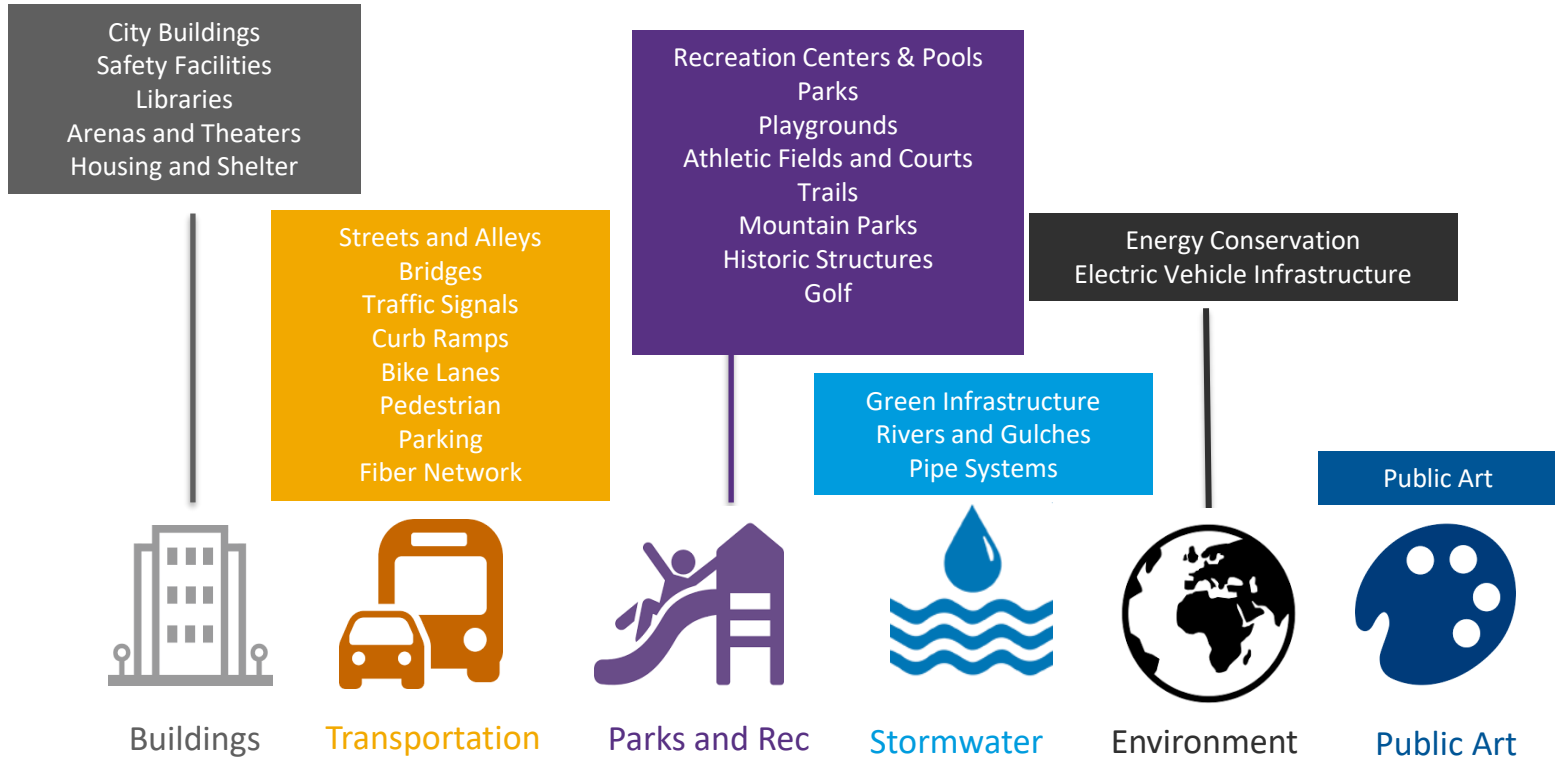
City Buildings
Safety Facilities
Libraries
Arenas and Theaters
Housing and Shelter

Streets and Alleys
Bridges
Traffic Signals
Curb Ramps
Bike Lanes
Pedestrian
Parking
Fiber Network

Recreation Centers & Pools
Parks
Playgrounds
Athletic Fields and Courts
Trails
Mountain Parks
Historic Structures
Golf

Green Infrastructure
Rivers and Gulches
Pipe Systems

Energy Conservation
Electric Vehicle Infrastructure

Public Art

Buildings

Transportation

Parks and Rec

Stormwater

Environment

Public Art